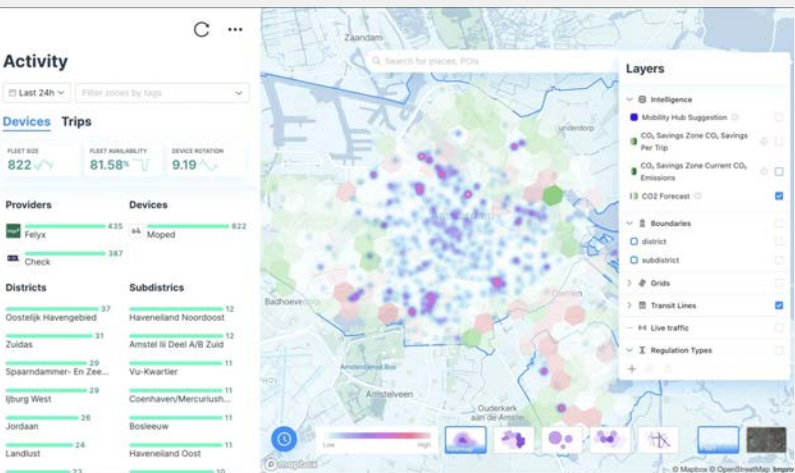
Activity

Last 24h

Filter zones by tags

Devices Trips

FLEET SIZE
822

FLEET AVAILABILITY
81.58%

DEVICE ROTATION
9.19

Providers

Felyx 435

Check 387

Devices

Moped 822

Districts

Oostelijk Havengebied 37

Zuidas 31

Spaarndammer- En Zee... 29

Ijburg West 29

Jordaan 26

Landlust 24

Subdistricts

Haveneiland Noordoost 12

Amstel Iii Deel A/B Zuid 12

Vu-Kwartier 11

Coenhaven/Mercuriush... 11

Bosleeuw 11

Haveneiland Oost 11

Zaandam

Search for places, POIs

Badhoevedorp

Amstelveen

Ouderkerk aan de Amstel

Low High

Layers

Intelligence

Mobility Hub Suggestion

$CO_2$ Savings Zone $CO_2$ Savings Per Trip

$CO_2$ Savings Zone Current $CO_2$ Emissions

CO2 Forecast

Boundaries

district

subdistrict

Grids

Transit Lines

Live traffic

Regulation Types

© Mapbox © OpenStreetMap Impro

mapbox